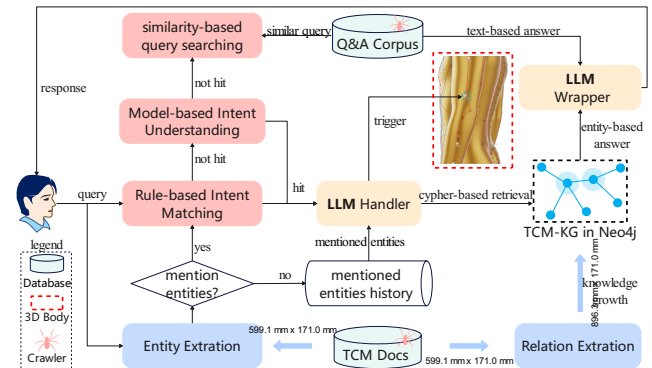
similarity-based query searching

similar query

Q&A Corpus

text-based answer

response

not hit

Model-based Intent Understanding

trigger

LLM Wrapper

entity-based answer

not hit

query

Rule-based Intent Matching

hit

LLM Handler

cypher-based retrieval

TCM-KG in Neo4j

legend

Database

3D Body

Crawler

yes

mentioned entities

mention entities?

no

mentioned entities history

knowledge growth

896.3 mm x 171.0 mm

599.1 mm x 171.0 mm

Entity Extration

TCM Docs

599.1 mm x 171.0 mm

Relation Extration